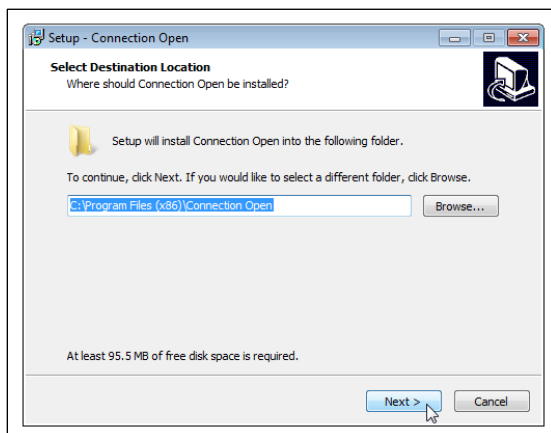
Setup - Connection Open

Select Destination Location
Where should Connection Open be installed?

Setup will install Connection Open into the following folder.

To continue, click Next. If you would like to select a different folder, click Browse.

C:\Program Files (x86)\Connection Open

Browse...

At least 95.5 MB of free disk space is required.

Next >

Cancel